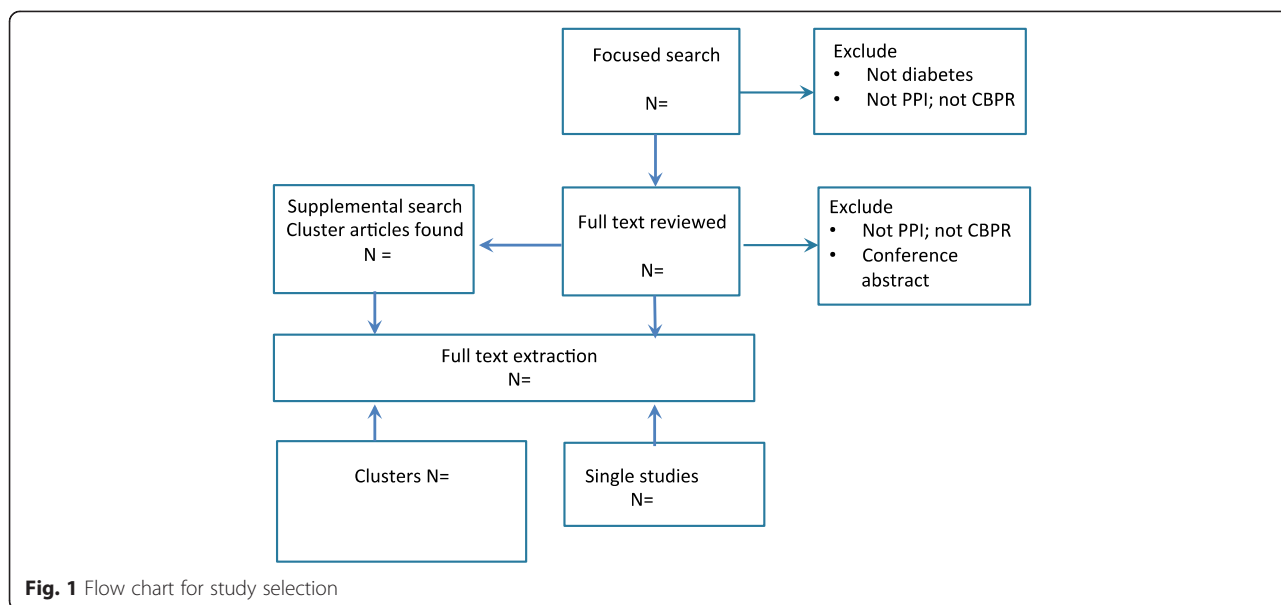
Focused search

N=

Exclude
• Not diabetes
• Not PPI; not CBPR

Supplemental search
Cluster articles found
N =

Full text reviewed

N=

Exclude
• Not PPI; not CBPR
• Conference abstract

Full text extraction
N=

Clusters N=

Single studies
N=

**Fig. 1** Flow chart for study selection